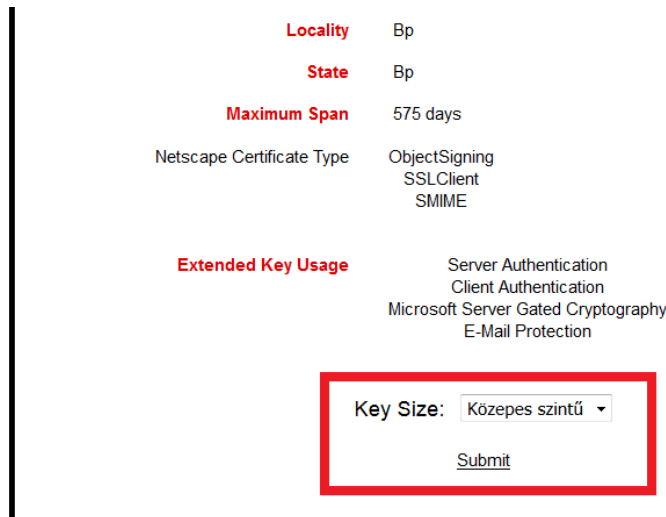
| | |
|---|---|
| Locality | Bp |
| State | Bp |
| Maximum Span | 575 days |
| Netscape Certificate Type | ObjectSigning<br>SSLClient<br>SMIME |
| Extended Key Usage | Server Authentication<br>Client Authentication<br>Microsoft Server Gated Cryptography<br>E-Mail Protection |

Key Size: Közepes szintű

Submit